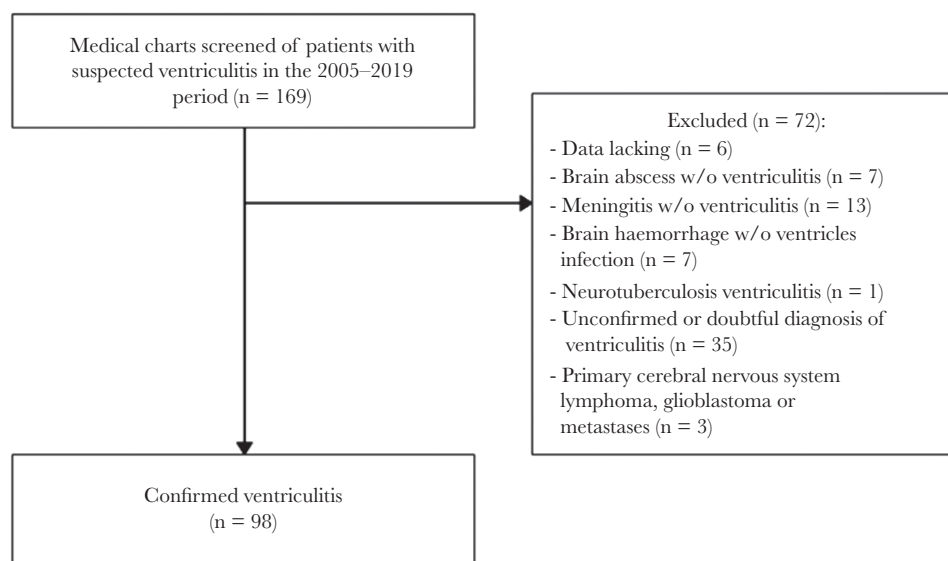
Medical charts screened of patients with suspected ventriculitis in the 2005–2019 period (n = 169)

Excluded (n = 72):
- Data lacking (n = 6)
- Brain abscess w/o ventriculitis (n = 7)
- Meningitis w/o ventriculitis (n = 13)
- Brain haemorrhage w/o ventricles infection (n = 7)
- Neurotuberculosis ventriculitis (n = 1)
- Unconfirmed or doubtful diagnosis of ventriculitis (n = 35)
- Primary cerebral nervous system lymphoma, glioblastoma or metastases (n = 3)

Confirmed ventriculitis (n = 98)